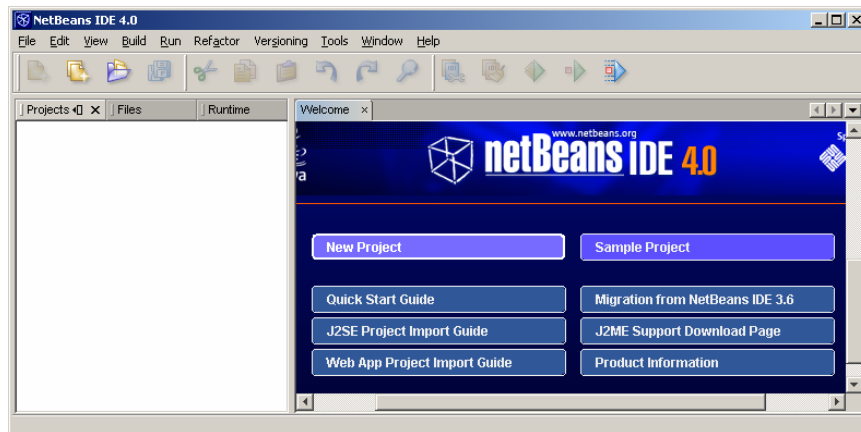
NetBeans IDE 4.0

File Edit View Build Run Refactor Versioning Tools Window Help

Projects Files Runtime

Welcome

www.netbeans.org

netBeans IDE 4.0

New Project

Sample Project

Quick Start Guide

Migration from NetBeans IDE 3.6

J2SE Project Import Guide

J2ME Support Download Page

Web App Project Import Guide

Product Information